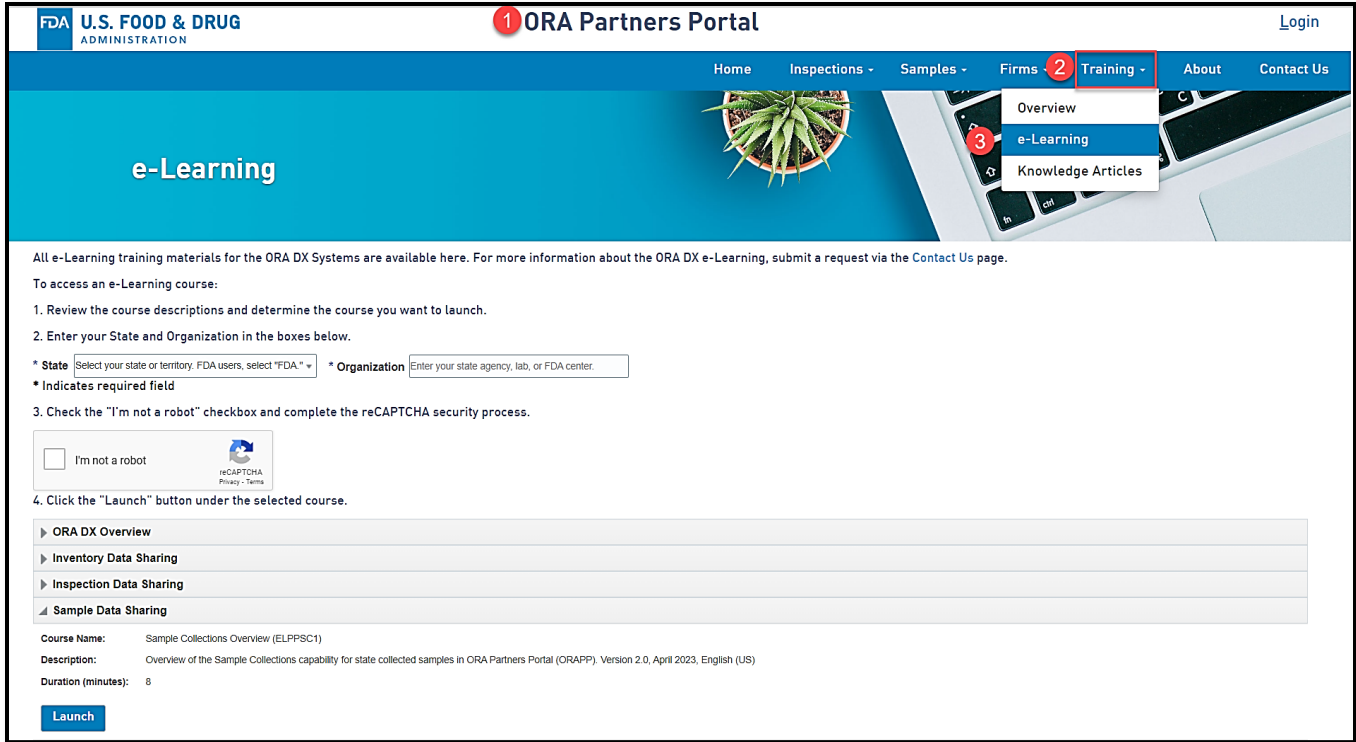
FDA U.S. FOOD & DRUG ADMINISTRATION

1 ORA Partners Portal

Login

Home Inspections Samples Firms 2 Training About Contact Us

Overview
3 e-Learning
Knowledge Articles

e-Learning

All e-Learning training materials for the ORA DX Systems are available here. For more information about the ORA DX e-Learning, submit a request via the Contact Us page.

To access an e-Learning course:

1. Review the course descriptions and determine the course you want to launch.

2. Enter your State and Organization in the boxes below.

* State Select your state or territory. FDA users, select "FDA." * Organization Enter your state agency, lab, or FDA center.

* Indicates required field

3. Check the "I'm not a robot" checkbox and complete the reCAPTCHA security process.

I'm not a robot reCAPTCHA Privacy - Terms

4. Click the "Launch" button under the selected course.

ORA DX Overview
Inventory Data Sharing
Inspection Data Sharing
Sample Data Sharing

Course Name: Sample Collections Overview (ELPPSC1)
Description: Overview of the Sample Collections capability for state collected samples in ORA Partners Portal (ORAPP). Version 2.0, April 2023, English (US)
Duration (minutes): 8

Launch